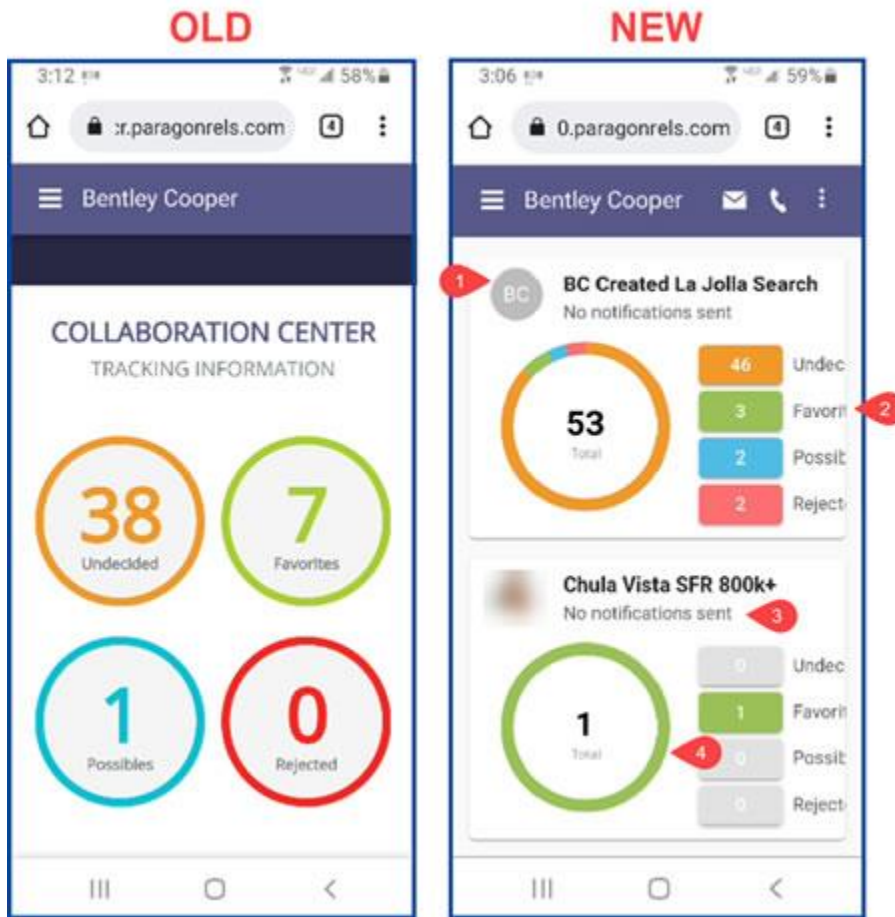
OLD

3:12
58%
:r.paragonrels.com
4
Bentley Cooper

COLLABORATION CENTER
TRACKING INFORMATION

38
Undecided

7
Favorites

1
Possibles

0
Rejected

NEW

3:06
59%
0.paragonrels.com
4
Bentley Cooper

1
BC
BC Created La Jolla Search
No notifications sent

53
Total

46 Undec
3 Favori
2
2 Possib
2 Reject

Chula Vista SFR 800k+
No notifications sent
3

1
Total
4

0 Undec
1 Favori
0 Possib
0 Reject